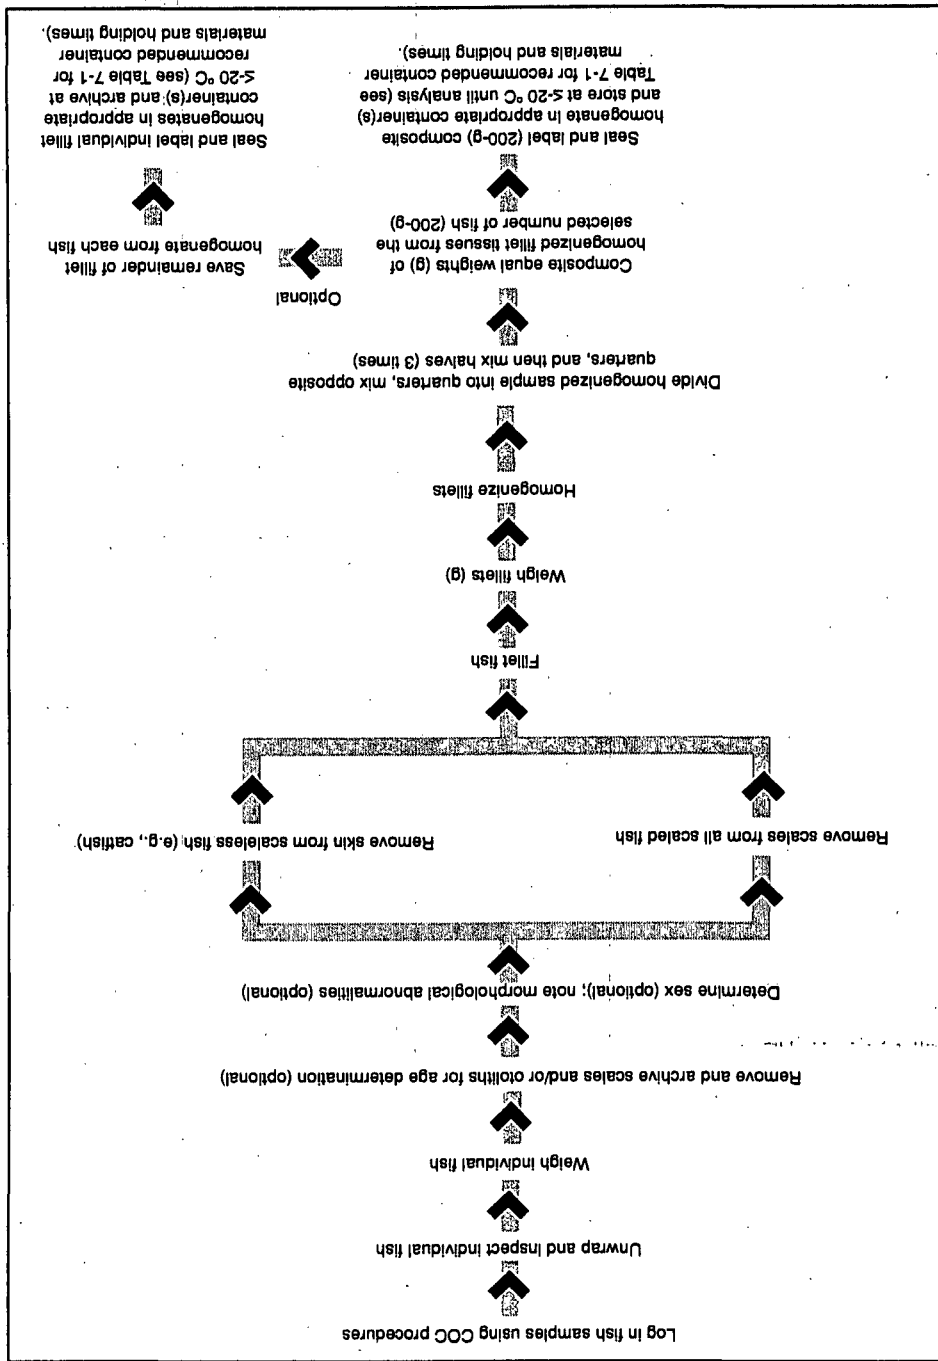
Log in fish samples using COC procedures

Unwrap and inspect individual fish

Weigh individual fish

Remove and archive scales and/or otoliths for age determination (optional)

Determine sex (optional); note morphological abnormalities (optional)

Remove scales from all scaled fish

Remove skin from scaleless fish (e.g., catfish)

Fillet fish

Weigh fillets (g)

Homogenize fillets

Divide homogenized sample into quarters, mix opposite quarters, and then mix halves (3 times)

Composite equal weights (g) of homogenized fillet tissues from the selected number of fish (200-g)

Optional

Save remainder of fillet homogenate from each fish

Seal and label (200-g) composite homogenate in appropriate container(s) and store at ≤-20 °C until analysis (see Table 7-1 for recomended container materials and holding times).

Seal and label individual fillet homogenates in appropriate container(s) and archive at ≤-20 °C (see Table 7-1 for recomended container materials and holding times).